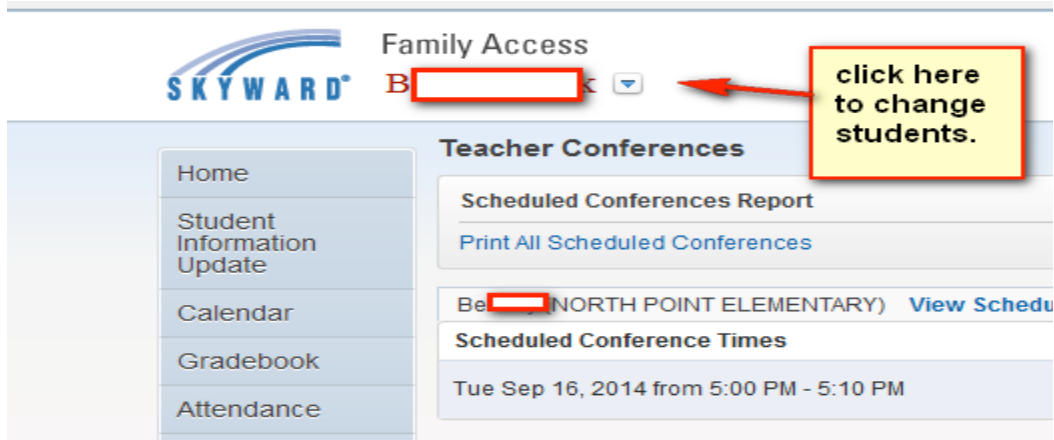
SKYWARD®

Family Access

B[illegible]k

click here to change students.

Home

Student Information Update

Calendar

Gradebook

Attendance

Teacher Conferences

Scheduled Conferences Report

Print All Scheduled Conferences

Be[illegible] (NORTH POINT ELEMENTARY) View Schedu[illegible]

Scheduled Conference Times

Tue Sep 16, 2014 from 5:00 PM - 5:10 PM